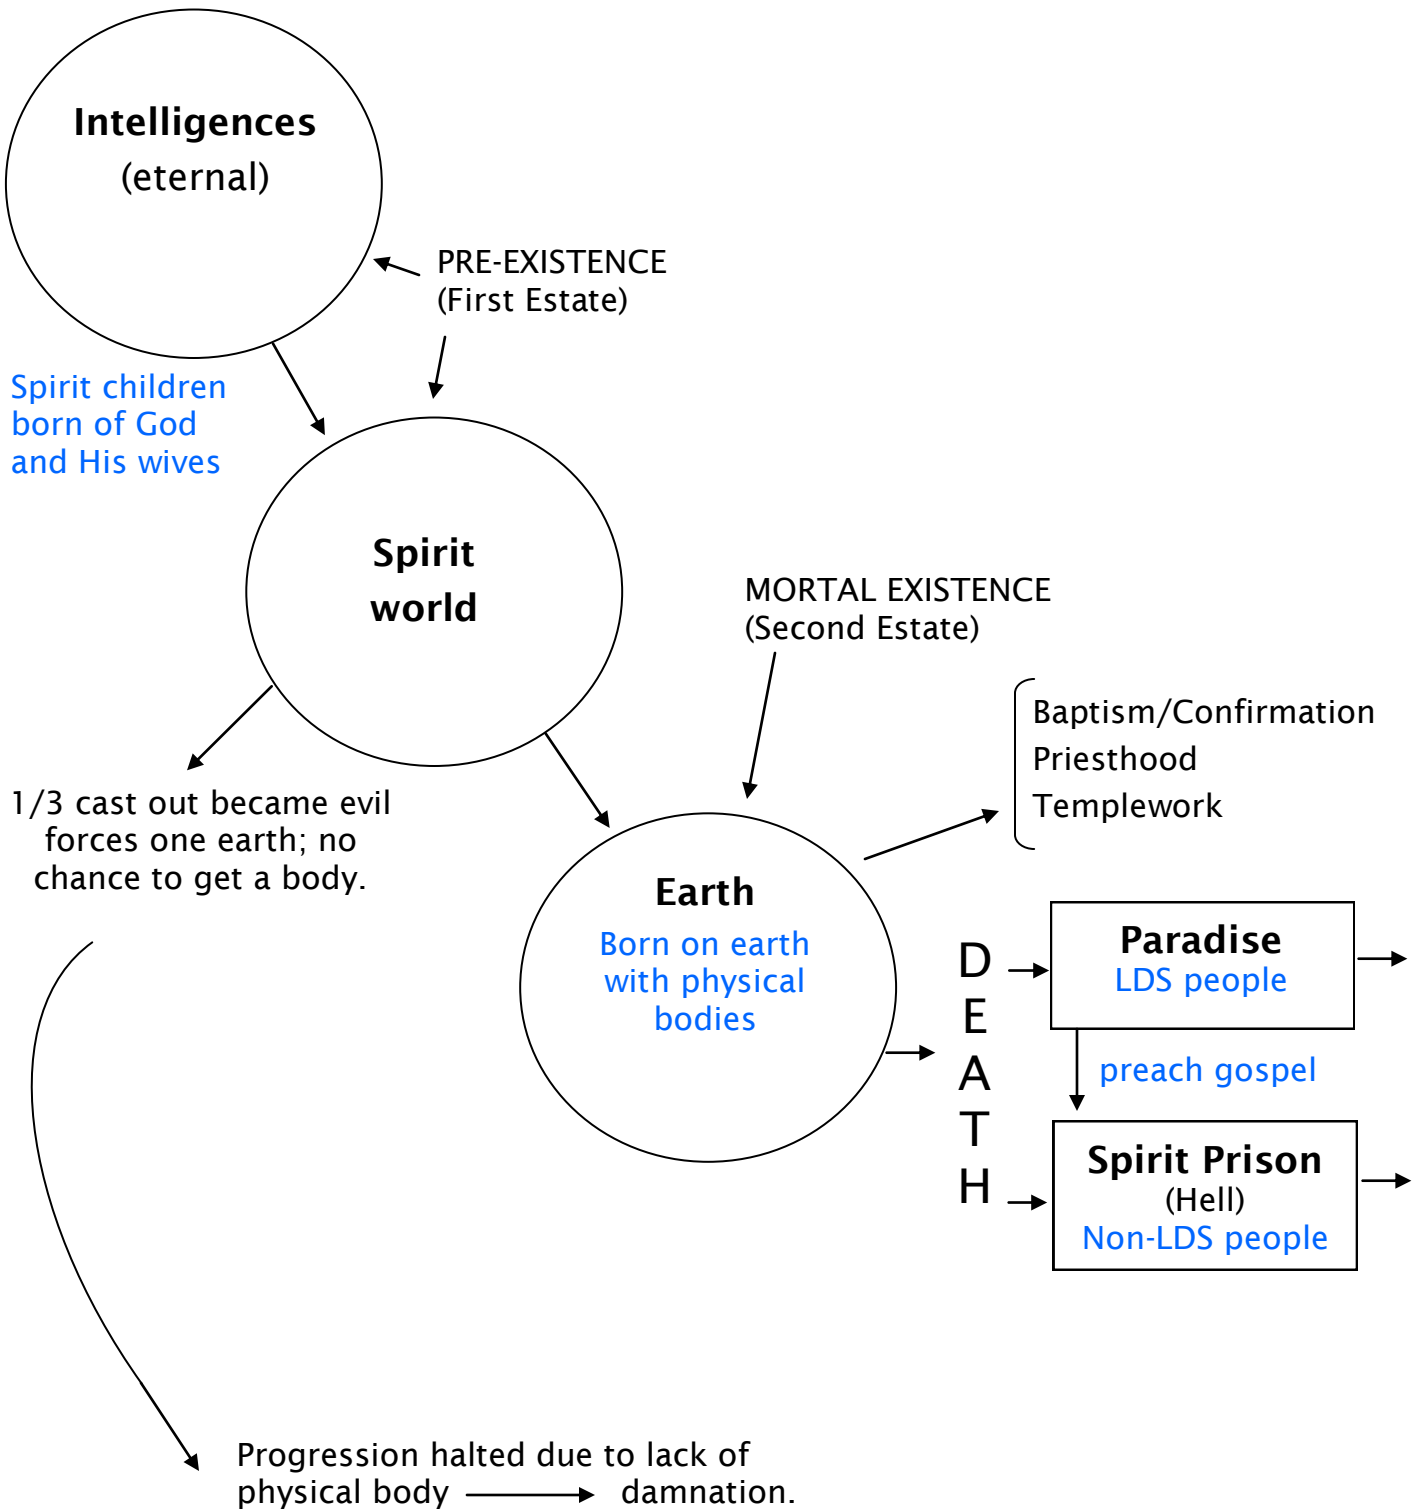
Intelligences
(eternal)

PRE-EXISTENCE
(First Estate)

Spirit children born of God and His wives

Spirit world

MORTAL EXISTENCE
(Second Estate)

1/3 cast out became evil forces one earth; no chance to get a body.

Baptism/Confirmation
Priesthood
Templework

Earth
Born on earth with physical bodies

DEATH

Paradise
LDS people

preach gospel

Spirit Prison
(Hell)
Non-LDS people

Progression halted due to lack of physical body → damnation.